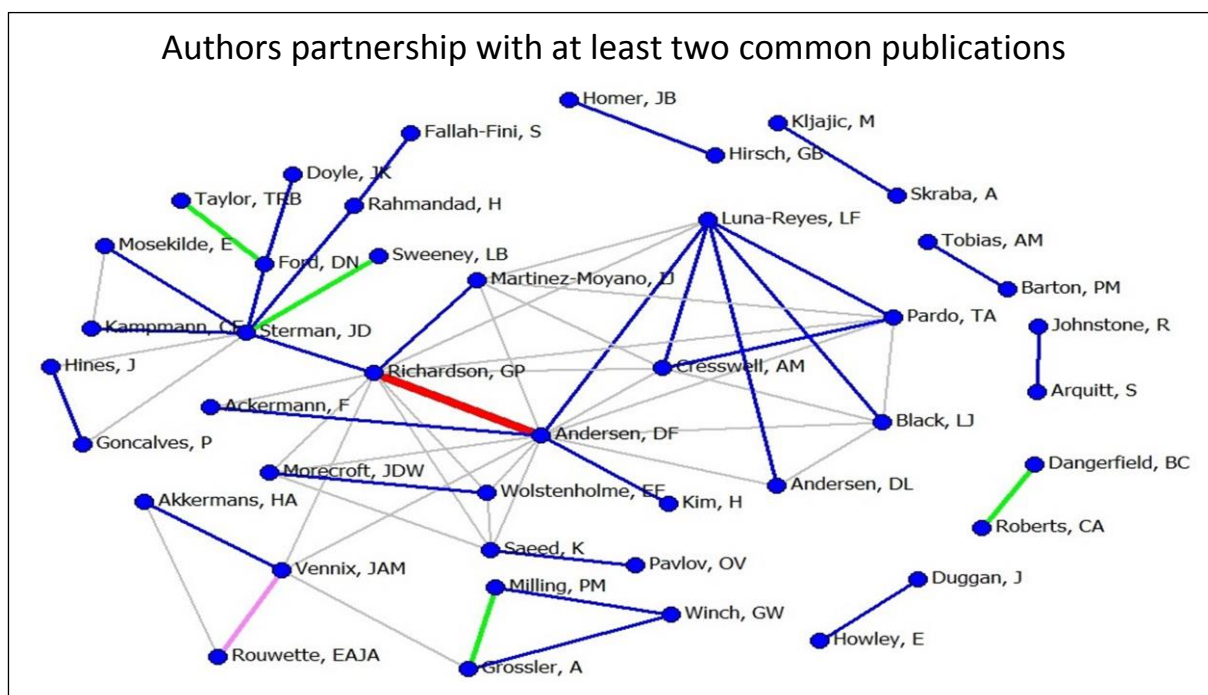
Authors partnership with at least two common publications

Homer, JB
Hirsch, GB
Kljajic, M
Skraba, A
Fallah-Fini, S
Doyle, JK
Taylor, TRB
Rahmandad, H
Luna-Reyes, LF
Tobias, AM
Barton, PM
Mosekilde, E
Ford, DN
Sweeney, LB
Martinez-Moyano, IJ
Pardo, TA
Johnstone, R
Kampmann, CE
Sterman, JD
Hines, J
Richardson, GP
Cresswell, AM
Arquitt, S
Ackermann, F
Andersen, DF
Black, LJ
Goncalves, P
Morecroft, JDW
Wolstenholme, EF
Kim, H
Andersen, DL
Dangerfield, BC
Akkermans, HA
Roberts, CA
Saeed, K
Pavlov, OV
Vennix, JAM
Milling, PM
Duggan, J
Winch, GW
Howley, E
Rouwette, EAJA
Grossler, A